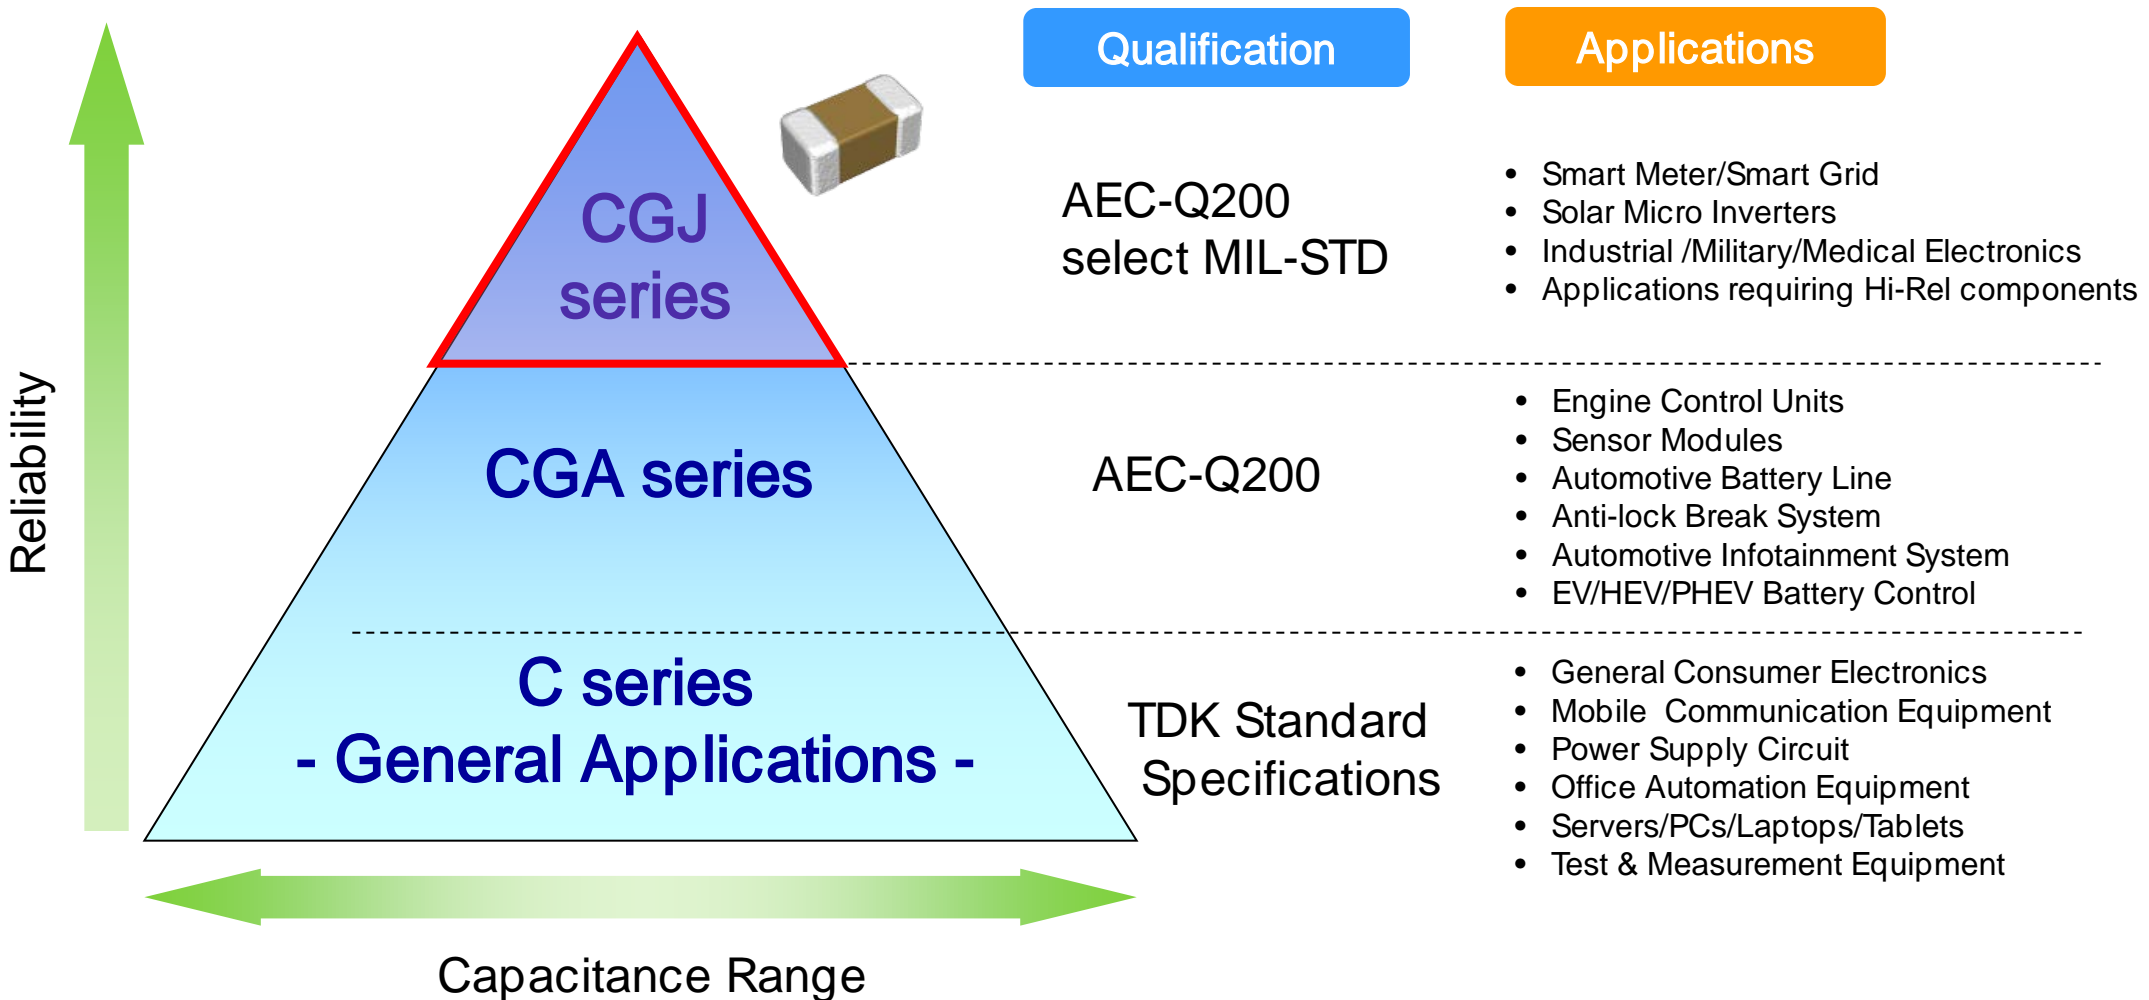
Reliability

CGJ series

CGA series

C series
- General Applications -

Capacitance Range

Qualification

Applications

AEC-Q200
select MIL-STD

- Smart Meter/Smart Grid
- Solar Micro Inverters
- Industrial /Military/Medical Electronics
- Applications requiring Hi-Rel components

AEC-Q200

- Engine Control Units
- Sensor Modules
- Automotive Battery Line
- Anti-lock Break System
- Automotive Infotainment System
- EV/HEV/PHEV Battery Control

TDK Standard Specifications

- General Consumer Electronics
- Mobile Communication Equipment
- Power Supply Circuit
- Office Automation Equipment
- Servers/PCs/Laptops/Tablets
- Test & Measurement Equipment